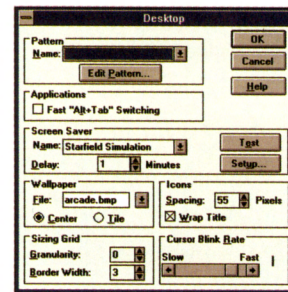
Desktop

Pattern
Name: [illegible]
Edit Pattern...

OK
Cancel
Help

Applications
Fast "Alt+Tab" Switching

Screen Saver
Name: Starfield Simulation
Delay: 1 Minutes
Test
Setup...

Wallpaper
File: arcade.bmp
Center
Tile

Icons
Spacing: 55 Pixels
Wrap Title

Sizing Grid
Granularity: 0
Border Width: 3

Cursor Blink Rate
Slow
Fast